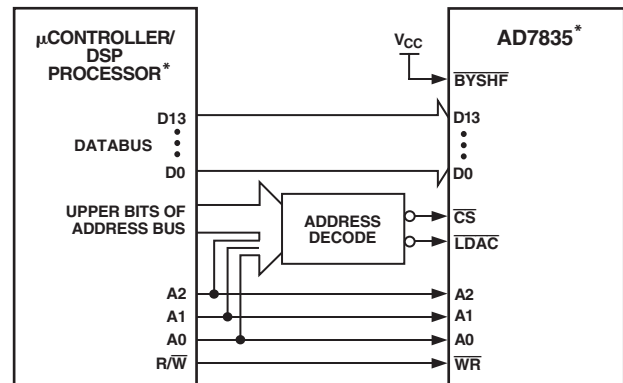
μCONTROLLER/
DSP
PROCESSOR*

D13

DATABUS

D0

UPPER BITS OF
ADDRESS BUS

A2
A1
A0
R/$\overline{W}$

$V_{CC}$

ADDRESS
DECODE

AD7835*

$\overline{BYSHF}$

D13

D0

$\overline{CS}$
$\overline{LDAC}$

A2
A1
A0
$\overline{WR}$